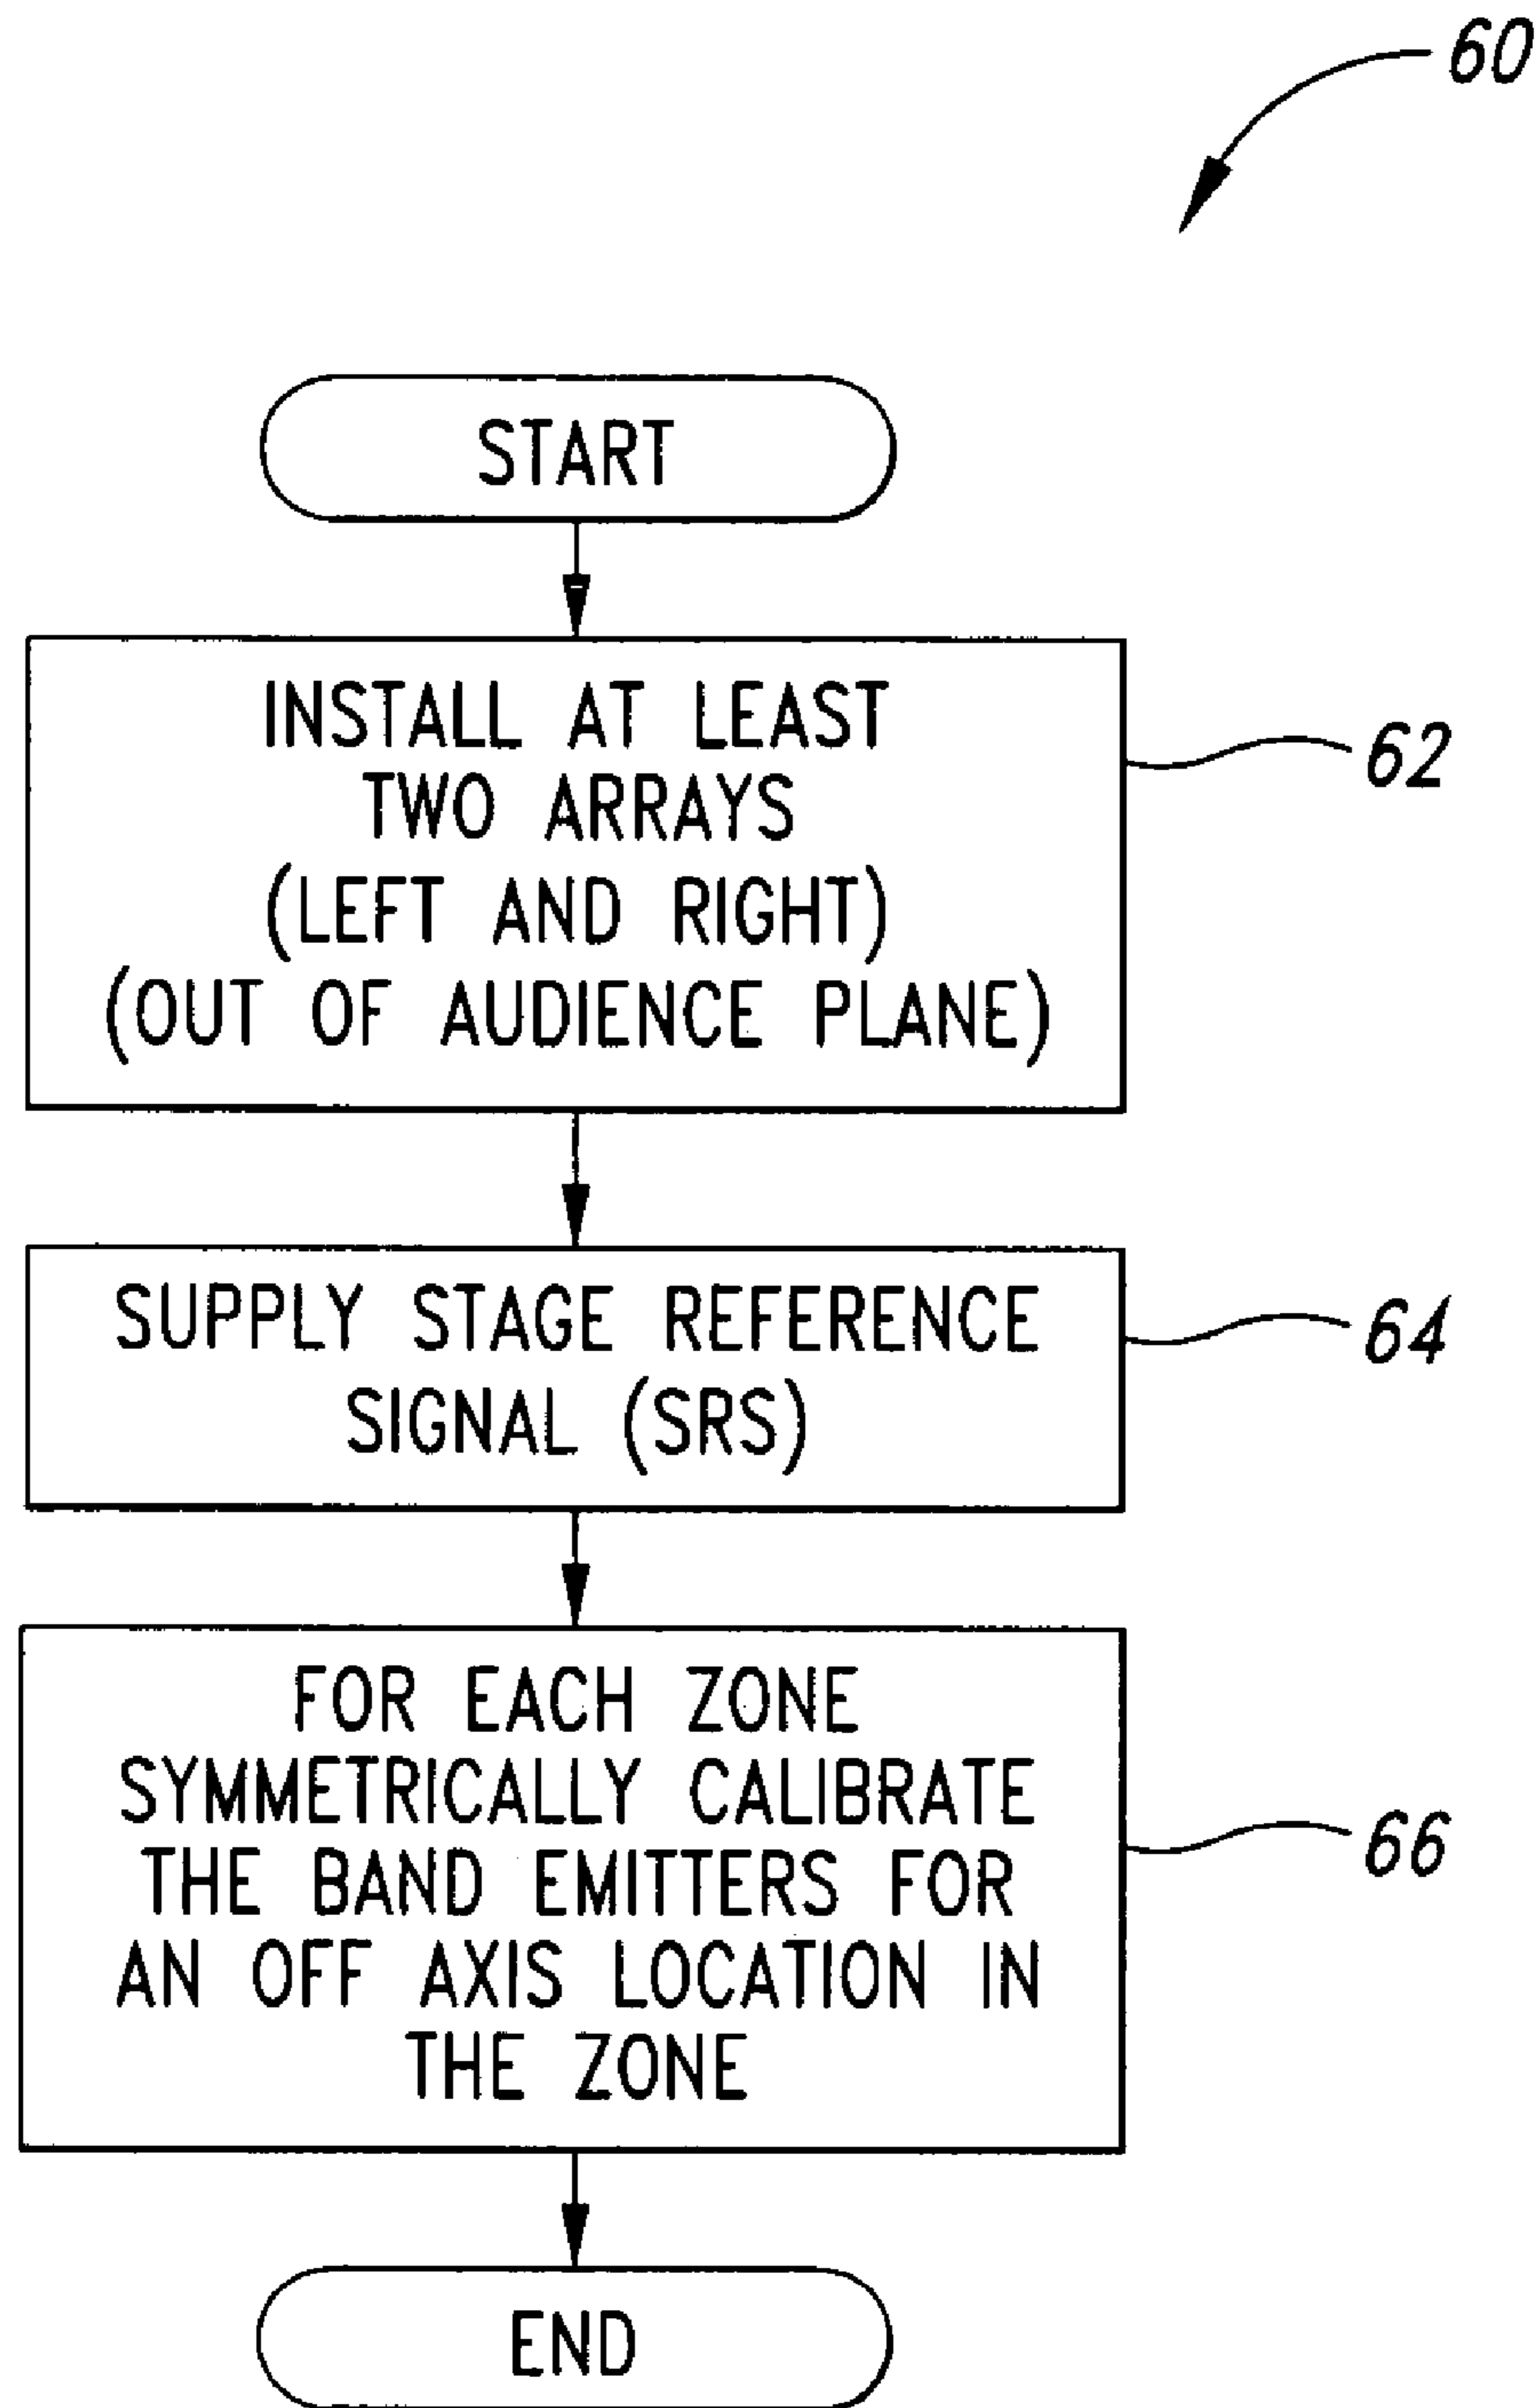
60

START

INSTALL AT LEAST TWO ARRAYS (LEFT AND RIGHT) (OUT OF AUDIENCE PLANE)

62

SUPPLY STAGE REFERENCE SIGNAL (SRS)

64

FOR EACH ZONE SYMMETRICALLY CALIBRATE THE BAND EMITTERS FOR AN OFF AXIS LOCATION IN THE ZONE

66

END